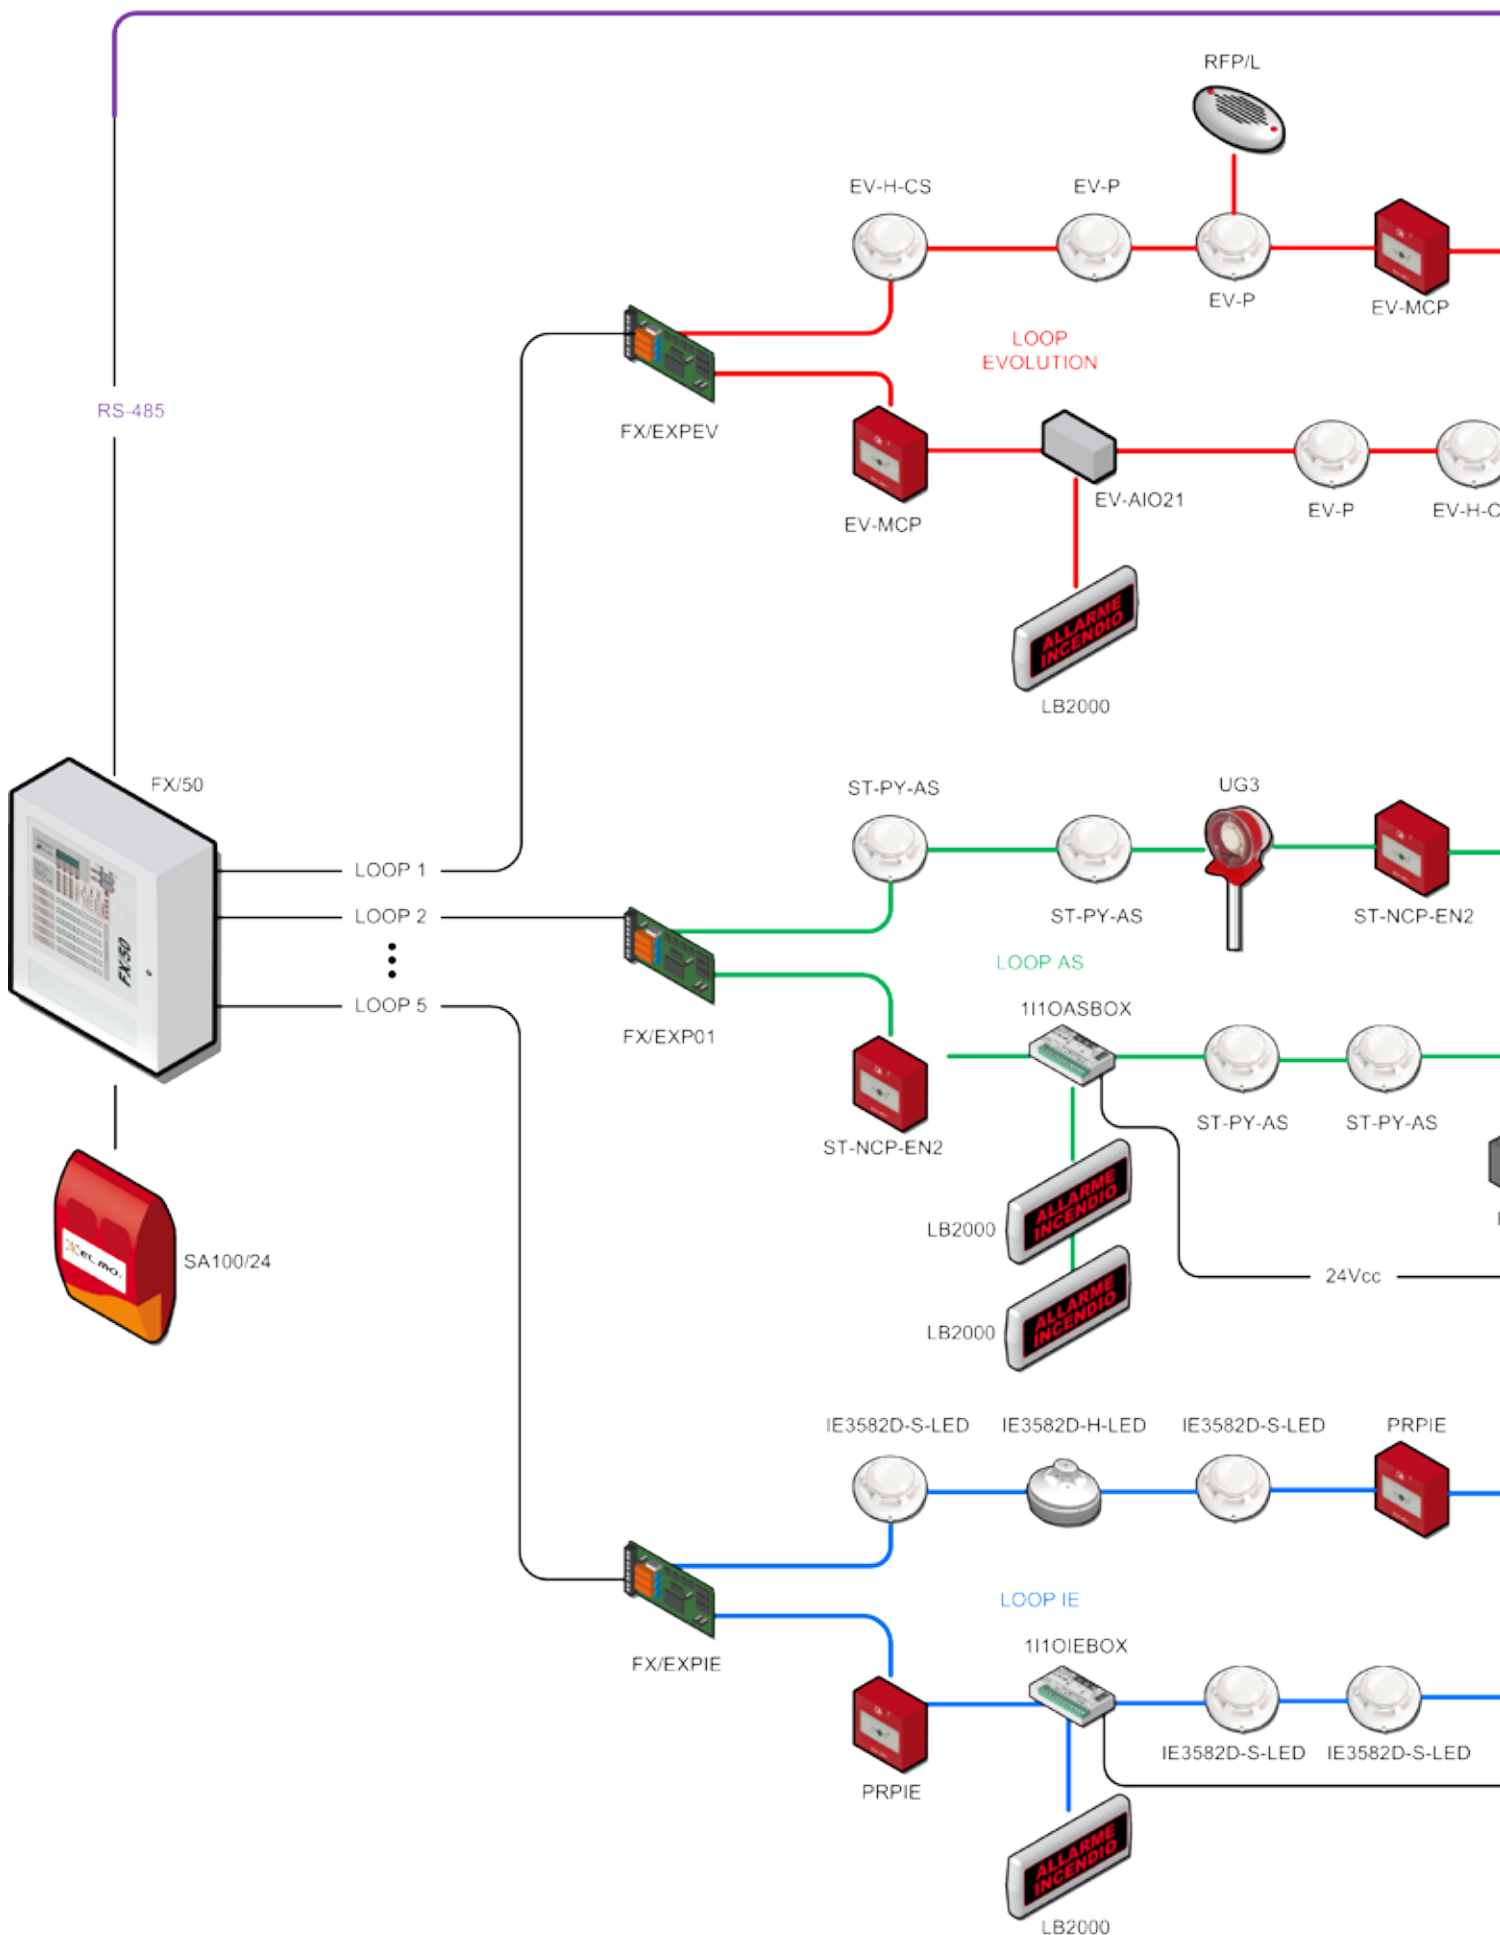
RFP/L

EV-H-CS

EV-P

EV-P

EV-MCP

LOOP EVOLUTION

RS-485

FX/EXPEV

EV-MCP

EV-AIO21

EV-P

EV-H-C

ALLARME INCENDIO

LB2000

FX/50

ST-PY-AS

UG3

LOOP 1

LOOP 2

ST-PY-AS

ST-NCP-EN2

FX/50

LOOP AS

LOOP 5

FX/EXP01

1I1OASBOX

ST-NCP-EN2

ST-PY-AS

ST-PY-AS

ALLARME INCENDIO

LB2000

SA100/24

24Vcc

ALLARME INCENDIO

LB2000

IE3582D-S-LED

IE3582D-H-LED

IE3582D-S-LED

PRPIE

LOOP IE

FX/EXPIE

1I1OIEBOX

IE3582D-S-LED

IE3582D-S-LED

PRPIE

ALLARME INCENDIO

LB2000